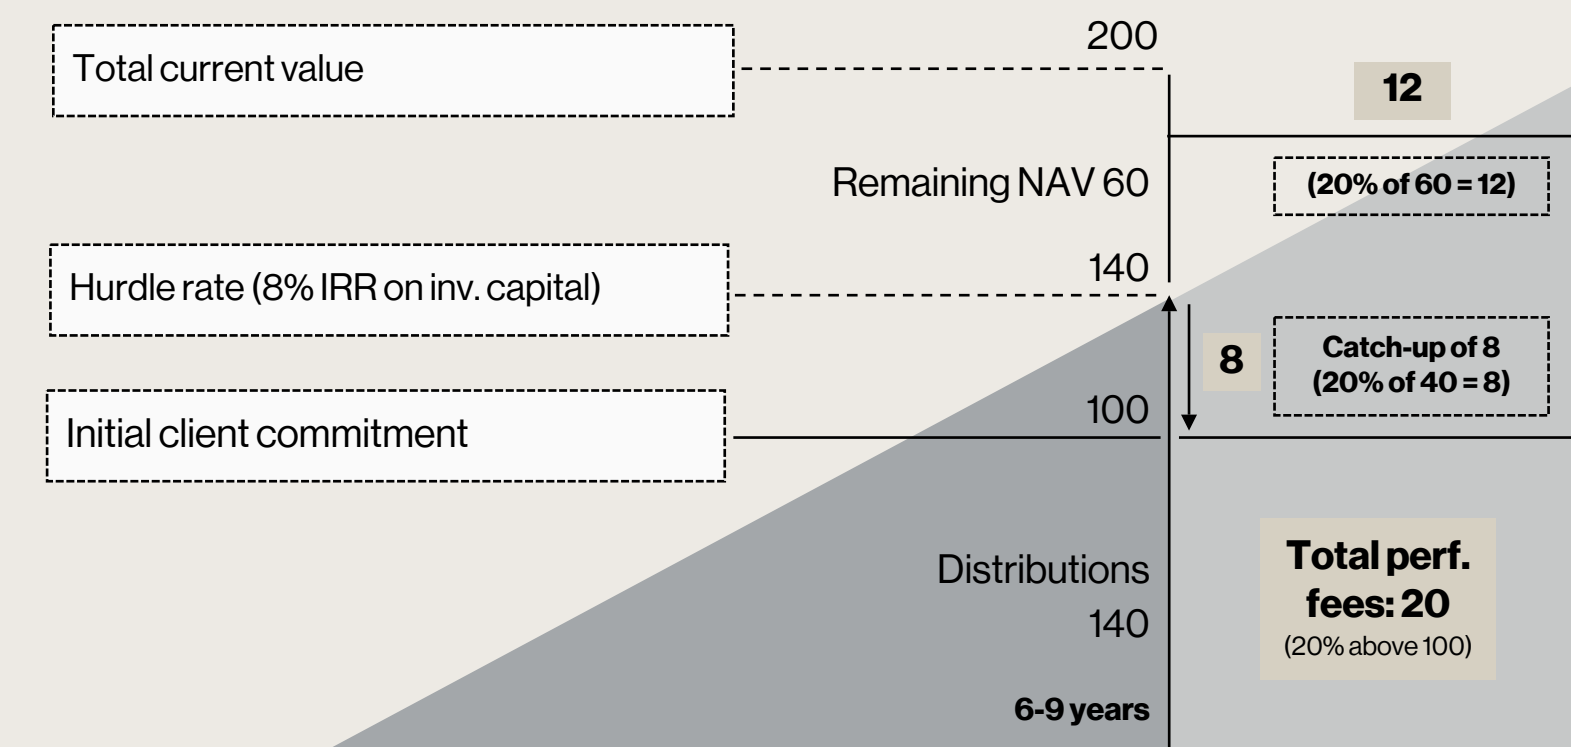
Total current value

200

12

Remaining NAV 60

(20% of 60 = 12)

Hurdle rate (8% IRR on inv. capital)

140

8

Catch-up of 8 (20% of 40 = 8)

Initial client commitment

100

Distributions 140

Total perf. fees: 20
(20% above 100)

6-9 years